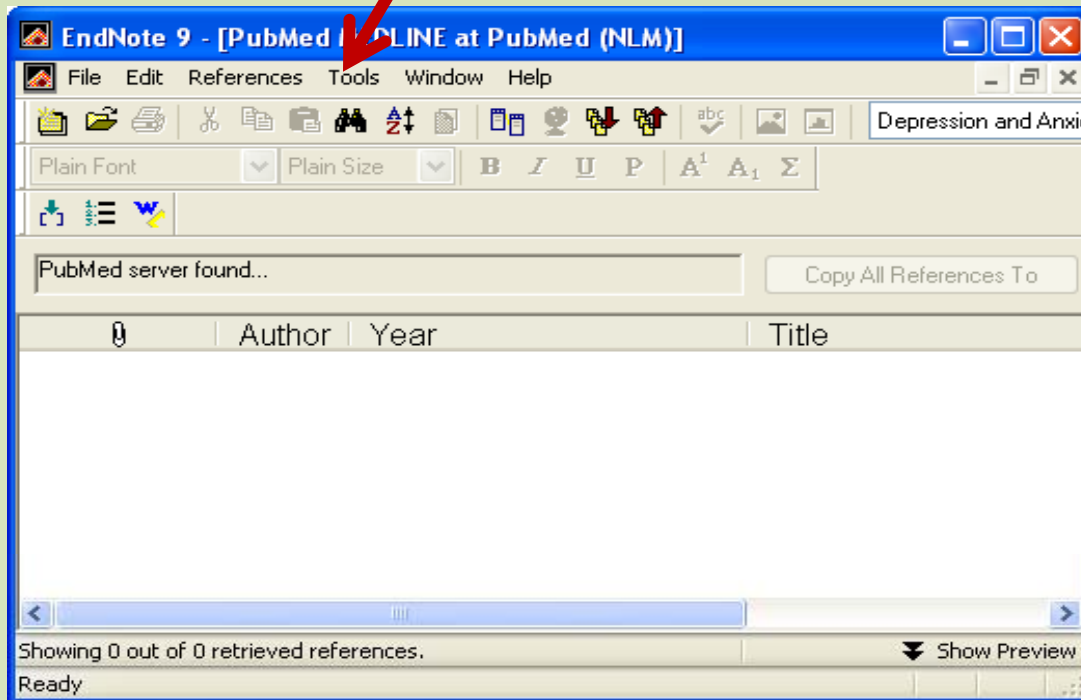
EndNote 9 - [PubMed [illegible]LINE at PubMed (NLM)]

File Edit References Tools Window Help

Depression and Anxi

Plain Font Plain Size B I U P $A^1$ $A_1$ Σ

PubMed server found...

Copy All References To

| Author | Year | Title |
|---|---|---|

Showing 0 out of 0 retrieved references.

Show Preview

Ready